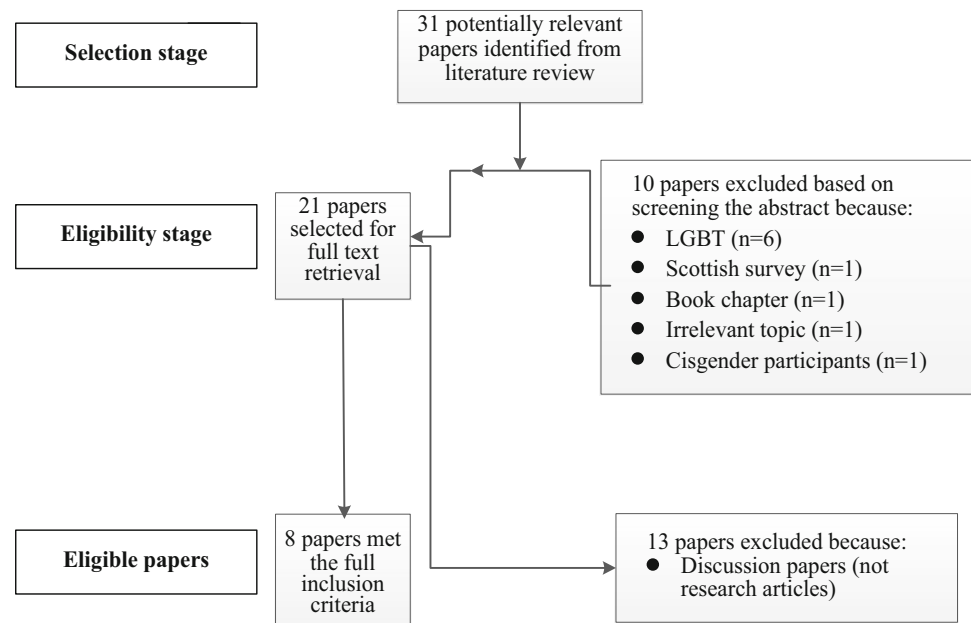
Selection stage

31 potentially relevant papers identified from literature review

Eligibility stage

21 papers selected for full text retrieval

10 papers excluded based on screening the abstract because:
- LGBT (n=6)
- Scottish survey (n=1)
- Book chapter (n=1)
- Irrelevant topic (n=1)
- Cisgender participants (n=1)

Eligible papers

8 papers met the full inclusion criteria

13 papers excluded because:
- Discussion papers (not research articles)